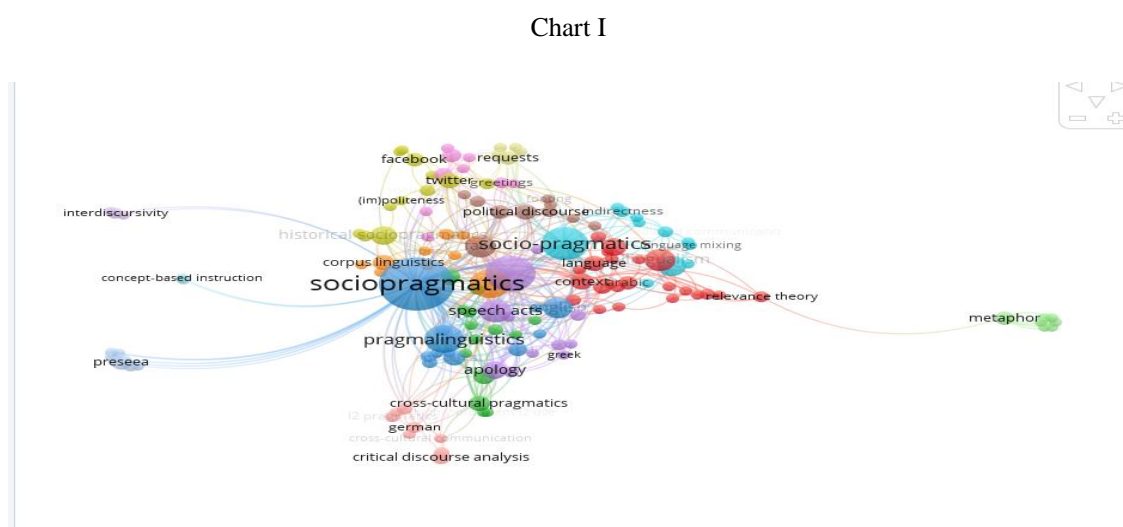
Chart I

facebook
requests
twitter
greetings
(im)politeness
political discourse
indirectness
interdiscursivity
historical sociopragmatics
socio-pragmatics
language mixing
corpus linguistics
language
concept-based instruction
sociopragmatics
context
arabic
relevance theory
speech acts
metaphor
pragmalinguistics
greek
preseea
apology
cross-cultural pragmatics
l2 pragmatics
german
cross-cultural communication
critical discourse analysis